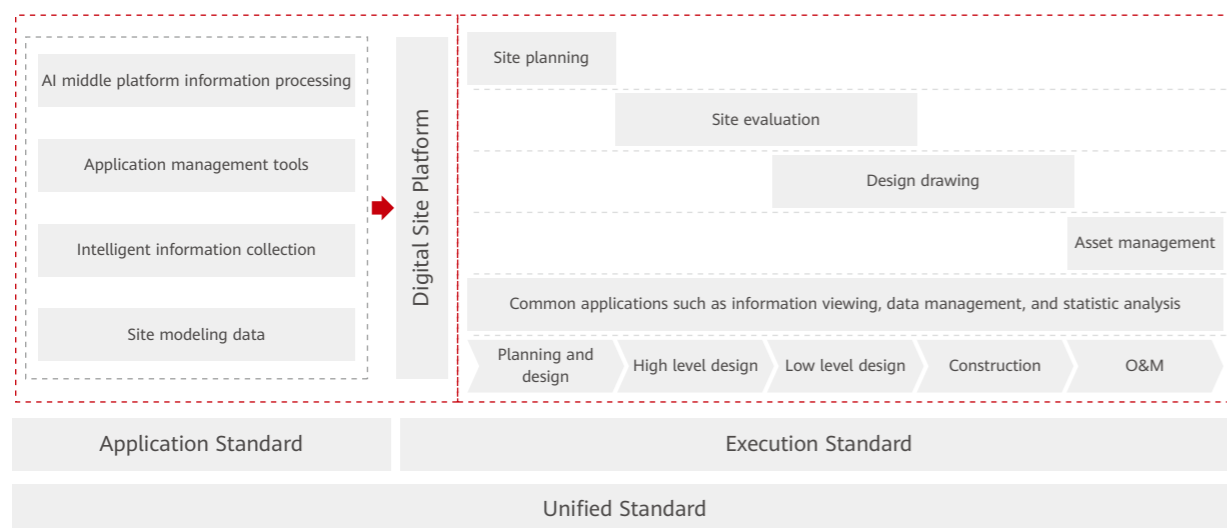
AI middle platform information processing

Application management tools

Intelligent information collection

Site modeling data

Digital Site Platform

Site planning

Site evaluation

Design drawing

Asset management

Common applications such as information viewing, data management, and statistic analysis

Planning and design

High level design

Low level design

Construction

O&M

Application Standard

Execution Standard

Unified Standard